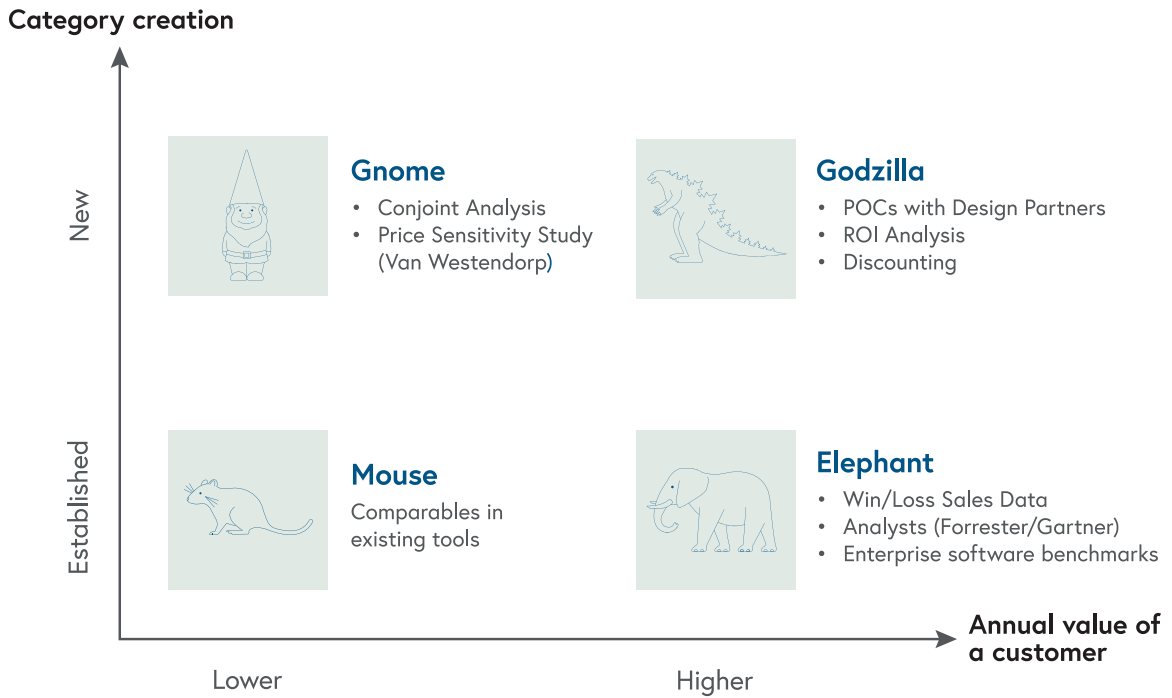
Category creation

New

Gnome
- Conjoint Analysis
- Price Sensitivity Study (Van Westendorp)

Godzilla
- POCs with Design Partners
- ROI Analysis
- Discounting

Established

Mouse
Comparables in existing tools

Elephant
- Win/Loss Sales Data
- Analysts (Forrester/Gartner)
- Enterprise software benchmarks

Annual value of a customer

Lower

Higher